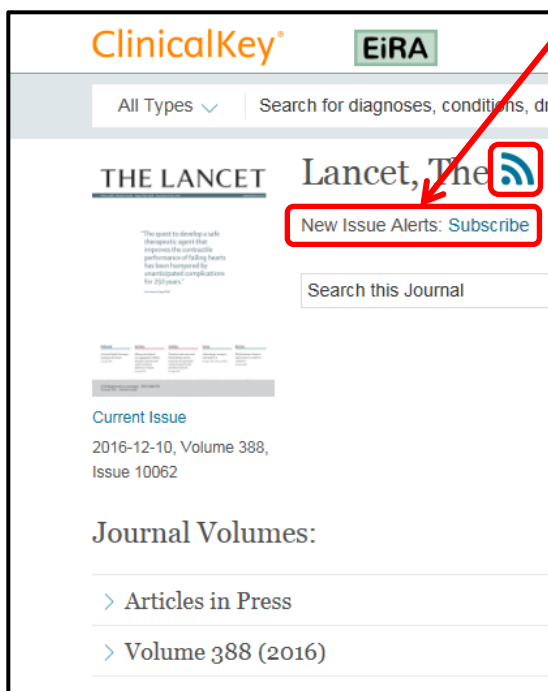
ClinicalKey®

EiRA

All Types

Search for diagnoses, conditions, dr

THE LANCET

"The quest to develop a safe therapeutic agent that improves the contractile performance of failing hearts has been hampered by unanticipated complications for 250 years."

Lancet, The

New Issue Alerts: Subscribe

Search this Journal

Current Issue

2016-12-10, Volume 388, Issue 10062

Journal Volumes:

Articles in Press

Volume 388 (2016)